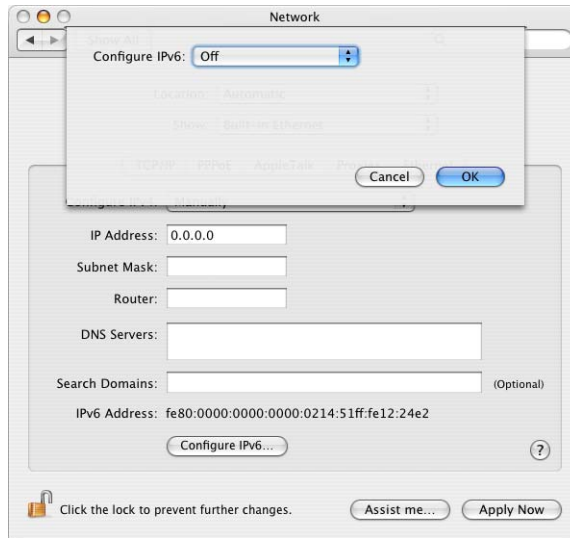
Network

Show All

Configure IPv6: Off

Location: Automatic

Show: Built-in Ethernet

TCP/IP PPPoE AppleTalk Proxies Ethernet

Cancel OK

Configure IPv4: Manually

IP Address: 0.0.0.0

Subnet Mask:

Router:

DNS Servers:

Search Domains: (Optional)

IPv6 Address: fe80:0000:0000:0000:0214:51ff:fe12:24e2

Configure IPv6...

?

Click the lock to prevent further changes.

Assist me...

Apply Now